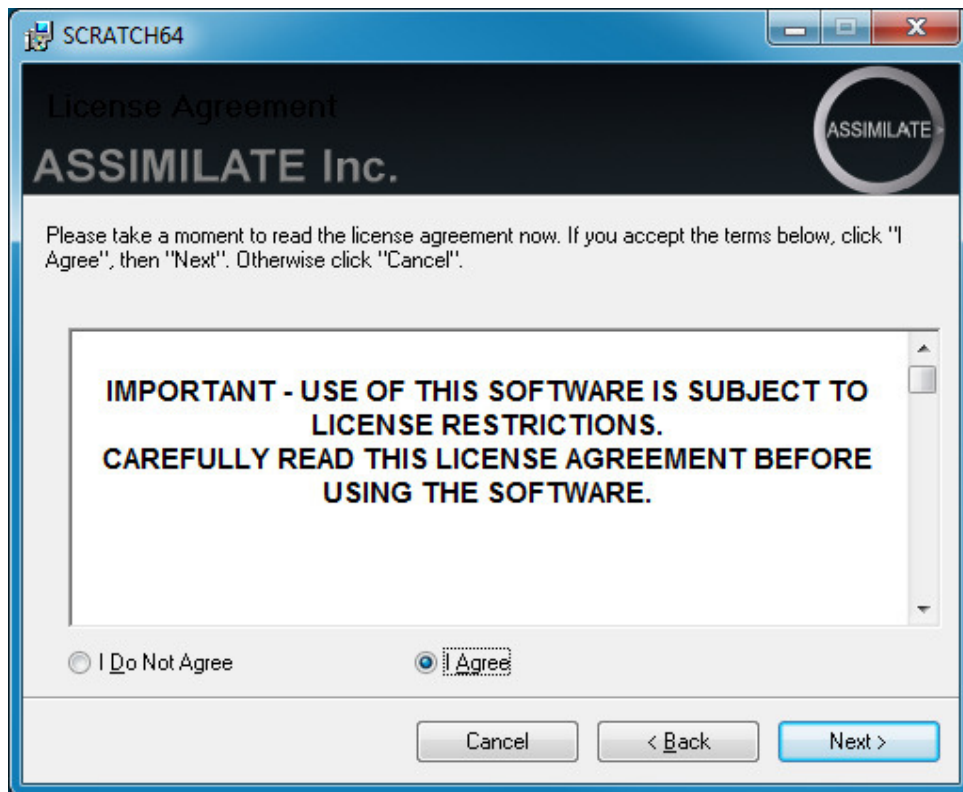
SCRATCH64

License Agreement

ASSIMILATE Inc.

ASSIMILATE

Please take a moment to read the license agreement now. If you accept the terms below, click "I Agree", then "Next". Otherwise click "Cancel".

IMPORTANT - USE OF THIS SOFTWARE IS SUBJECT TO LICENSE RESTRICTIONS.
CAREFULLY READ THIS LICENSE AGREEMENT BEFORE USING THE SOFTWARE.

I Do Not Agree

I Agree

Cancel

< Back

Next >